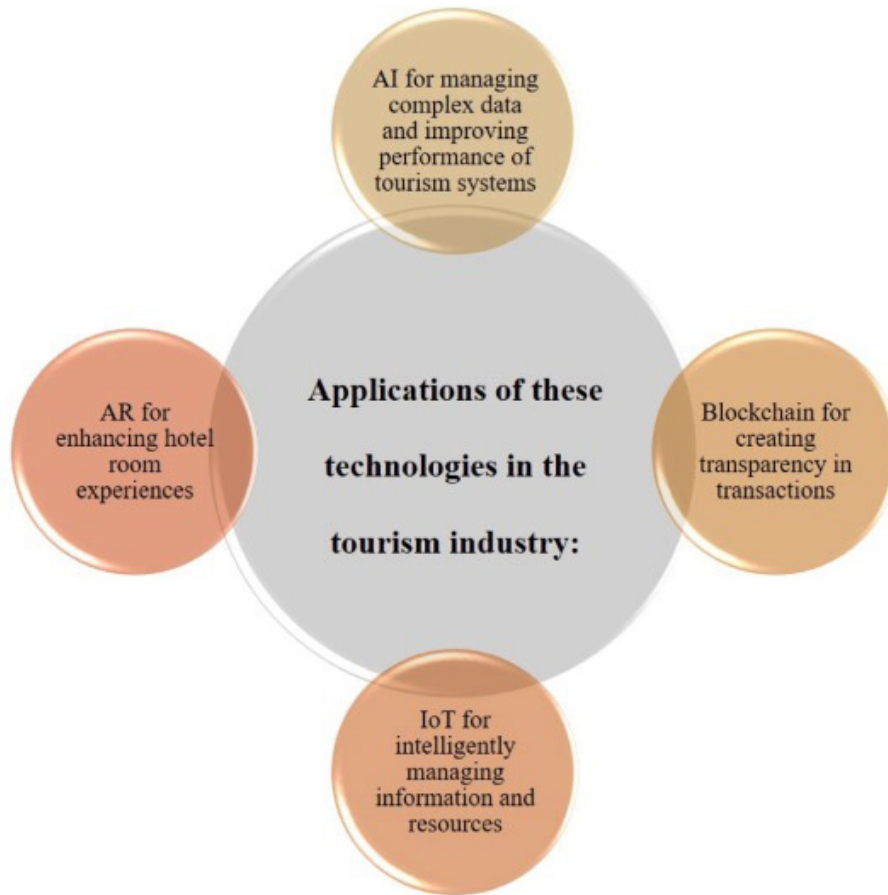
AI for managing complex data and improving performance of tourism systems

AR for enhancing hotel room experiences

Applications of these technologies in the tourism industry:

Blockchain for creating transparency in transactions

IoT for intelligently managing information and resources